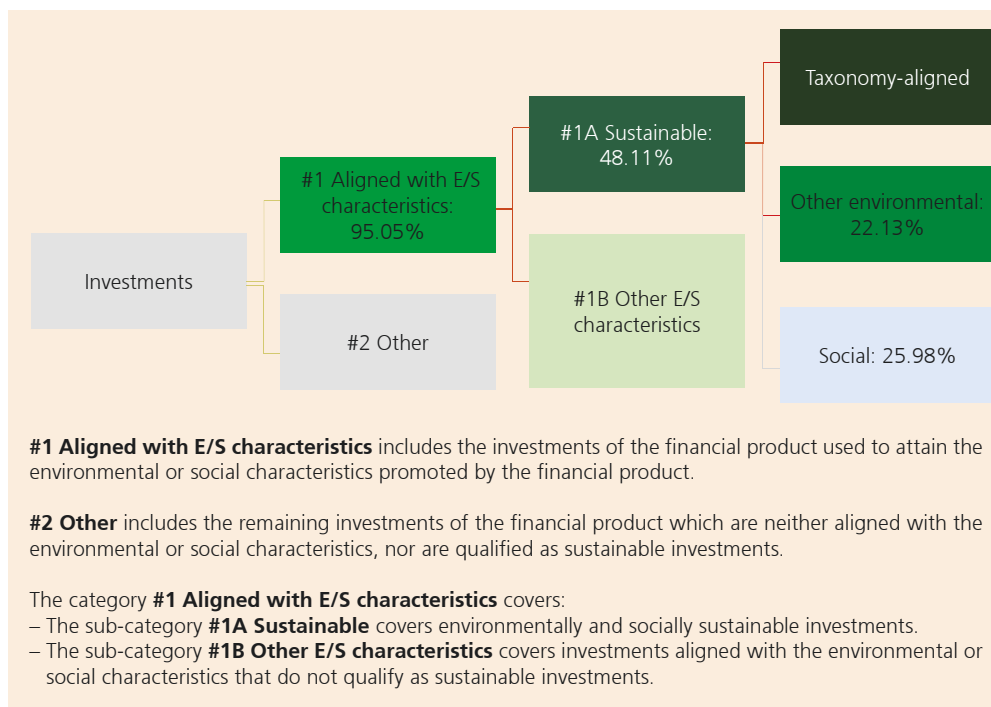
Investments

#1 Aligned with E/S characteristics: 95.05%

#2 Other

#1A Sustainable: 48.11%

#1B Other E/S characteristics

Taxonomy-aligned

Other environmental: 22.13%

Social: 25.98%

**#1 Aligned with E/S characteristics** includes the investments of the financial product used to attain the environmental or social characteristics promoted by the financial product.

**#2 Other** includes the remaining investments of the financial product which are neither aligned with the environmental or social characteristics, nor are qualified as sustainable investments.

The category **#1 Aligned with E/S characteristics** covers:
– The sub-category **#1A Sustainable** covers environmentally and socially sustainable investments.
– The sub-category **#1B Other E/S characteristics** covers investments aligned with the environmental or social characteristics that do not qualify as sustainable investments.